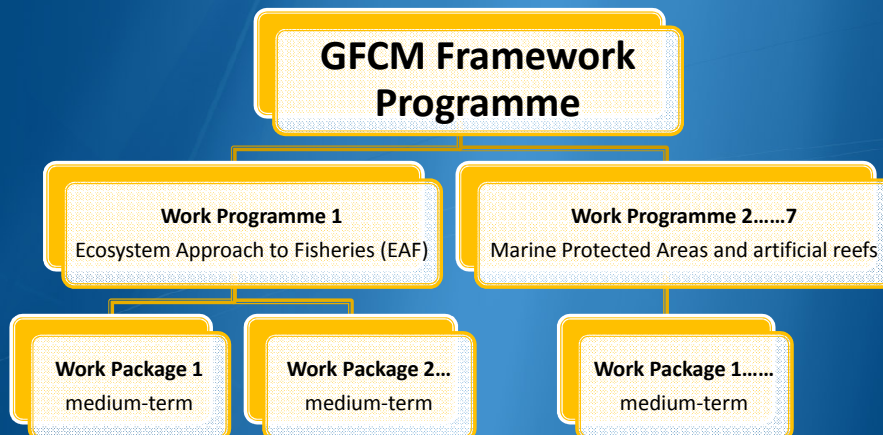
GFCM Framework Programme

Work Programme 1
Ecosystem Approach to Fisheries (EAF)

Work Programme 2……7
Marine Protected Areas and artificial reefs

Work Package 1
medium-term

Work Package 2…
medium-term

Work Package 1……
medium-term